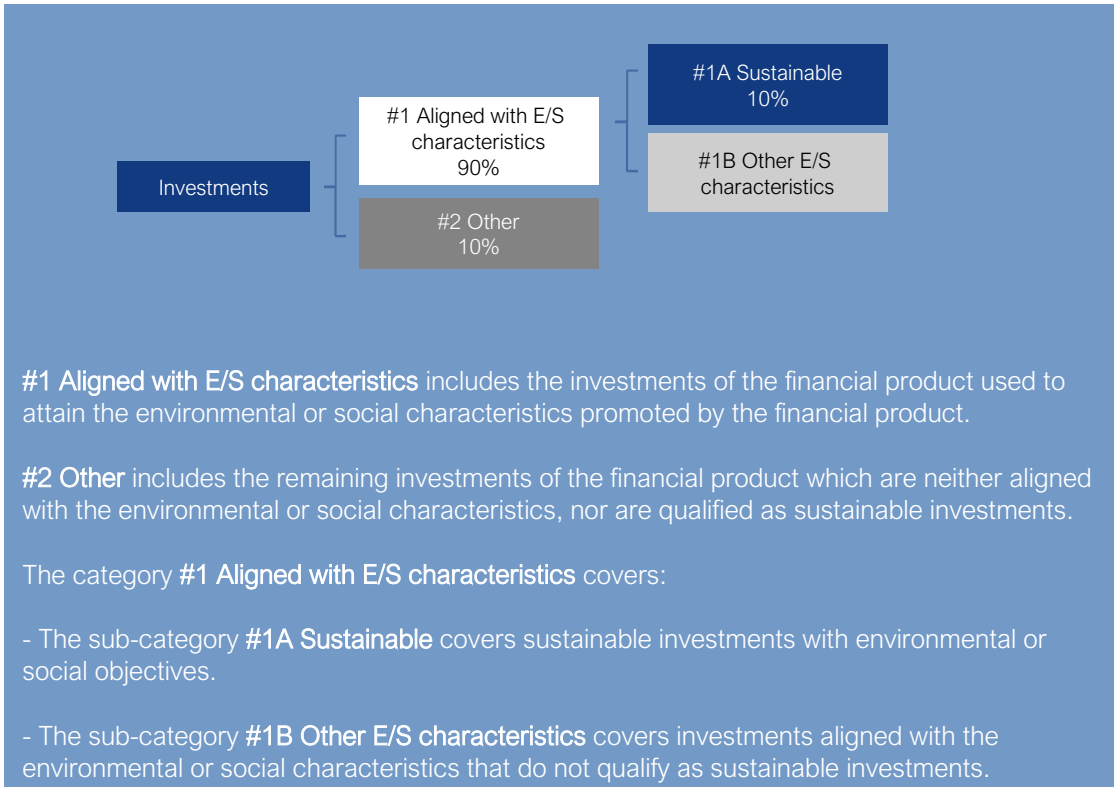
Investments

#1 Aligned with E/S characteristics
90%

#2 Other
10%

#1A Sustainable
10%

#1B Other E/S characteristics

#1 Aligned with E/S characteristics includes the investments of the financial product used to attain the environmental or social characteristics promoted by the financial product.

#2 Other includes the remaining investments of the financial product which are neither aligned with the environmental or social characteristics, nor are qualified as sustainable investments.

The category #1 Aligned with E/S characteristics covers:

- The sub-category #1A Sustainable covers sustainable investments with environmental or social objectives.

- The sub-category #1B Other E/S characteristics covers investments aligned with the environmental or social characteristics that do not qualify as sustainable investments.